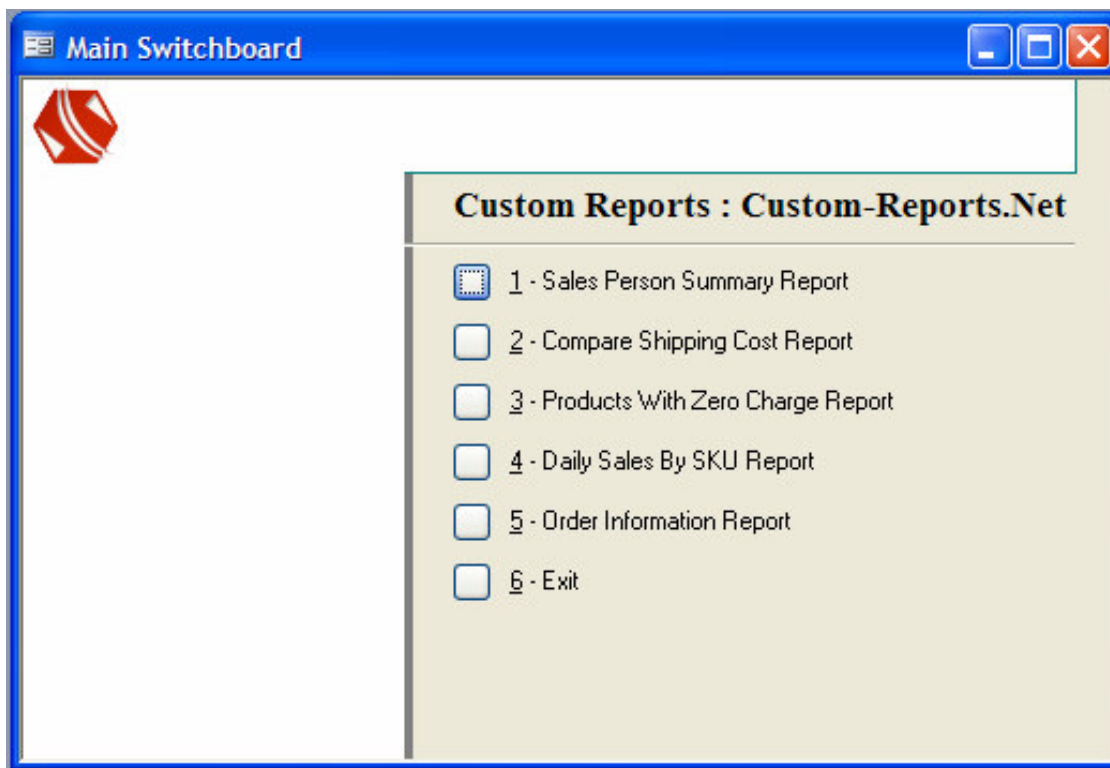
Main Switchboard

Custom Reports : Custom-Reports.Net

1 - Sales Person Summary Report

2 - Compare Shipping Cost Report

3 - Products With Zero Charge Report

4 - Daily Sales By SKU Report

5 - Order Information Report

6 - Exit